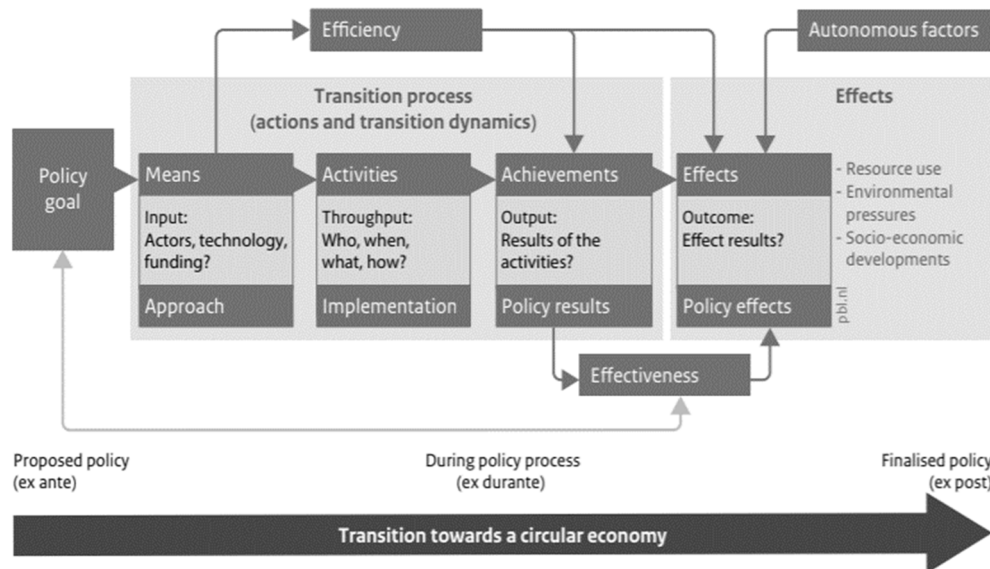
Efficiency

Autonomous factors

Transition process
(actions and transition dynamics)

Effects

Policy goal

Means

Input:
Actors, technology, funding?

Approach

Activities

Throughput:
Who, when, what, how?

Implementation

Achievements

Output:
Results of the activities?

Policy results

Effects

Outcome:
Effect results?

Policy effects

- Resource use
- Environmental pressures
- Socio-economic developments

pbl.nl

Effectiveness

Proposed policy
(ex ante)

During policy process
(ex durante)

Finalised policy
(ex post)

Transition towards a circular economy